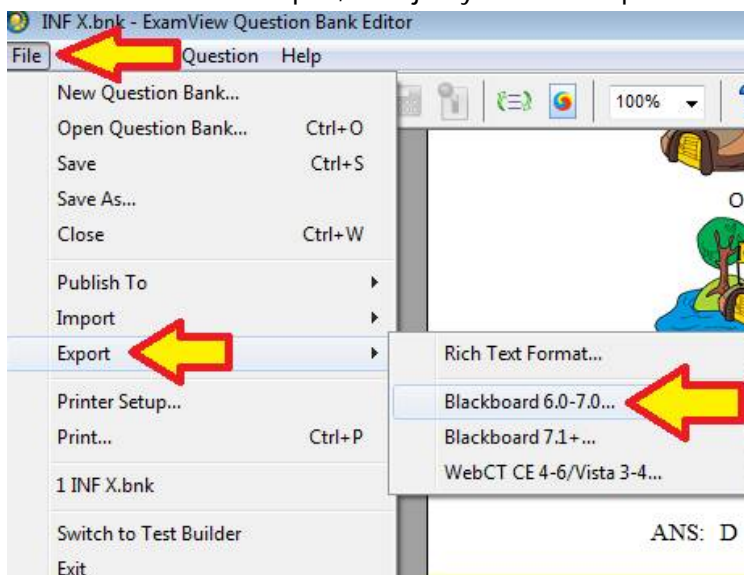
INF X.bnk - ExamView Question Bank Editor

File Question Help

100%

New Question Bank...
Open Question Bank... Ctrl+O
Save Ctrl+S
Save As...
Close Ctrl+W
Publish To
Import
Export
Printer Setup...
Print... Ctrl+P
1 INF X.bnk
Switch to Test Builder
Exit

Rich Text Format...
Blackboard 6.0-7.0...
Blackboard 7.1+...
WebCT CE 4-6/Vista 3-4...

O

ANS: D